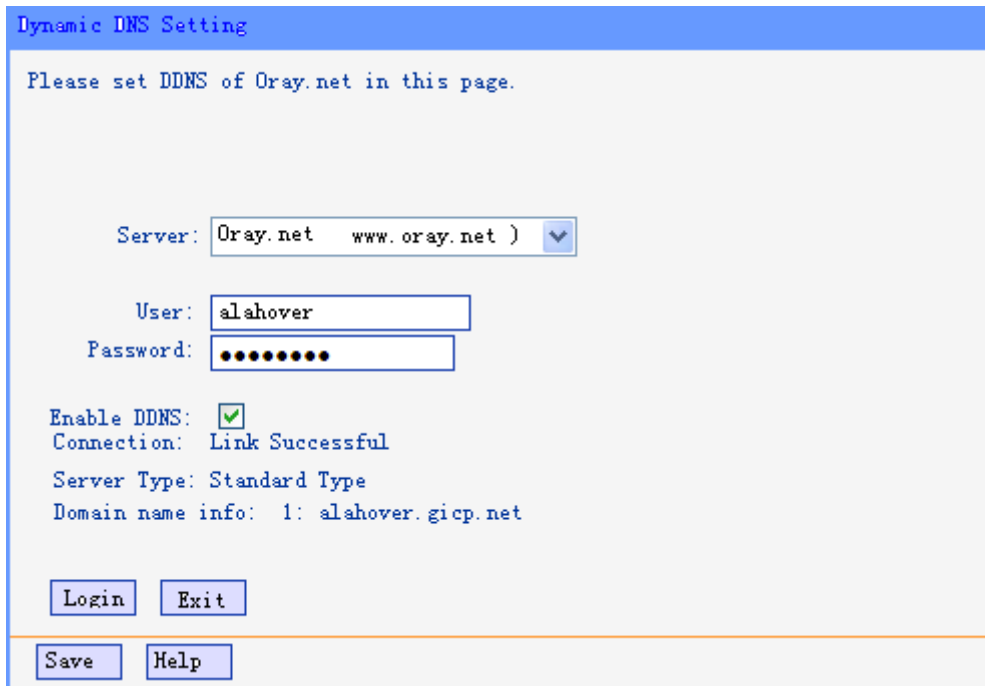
Dynamic DNS Setting

Please set DDNS of Oray.net in this page.

Server: Oray.net www.oray.net )

User: alahover
Password: ●●●●●●●●

Enable DDNS:
Connection: Link Successful
Server Type: Standard Type
Domain name info: 1: alahover.gicp.net

Login Exit

Save Help